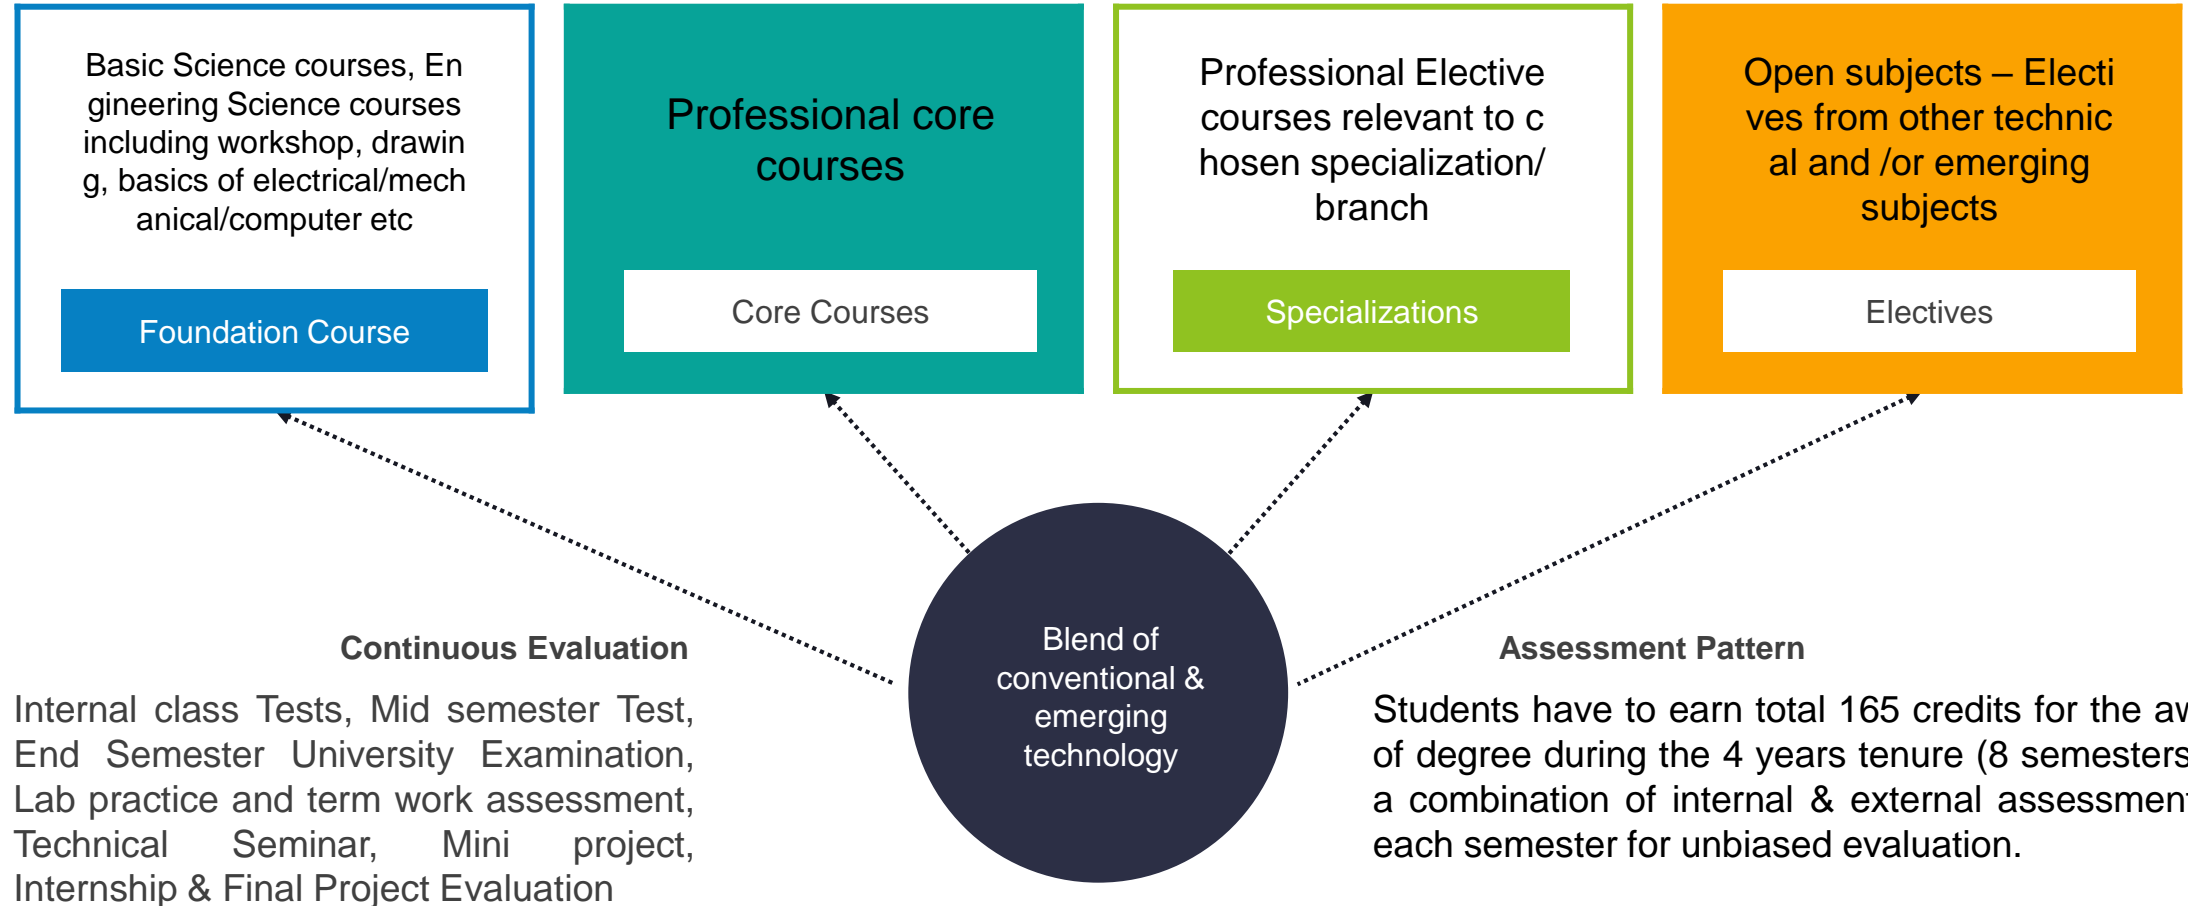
Basic Science courses, Engineering Science courses including workshop, drawing, basics of electrical/mechanical/computer etc

Foundation Course

Professional core courses

Core Courses

Professional Elective courses relevant to chosen specialization/ branch

Specializations

Open subjects – Electives from other technical and /or emerging subjects

Electives

Blend of conventional & emerging technology

Continuous Evaluation

Internal class Tests, Mid semester Test, End Semester University Examination, Lab practice and term work assessment, Technical Seminar, Mini project, Internship & Final Project Evaluation

Assessment Pattern

Students have to earn total 165 credits for the aw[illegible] of degree during the 4 years tenure (8 semesters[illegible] a combination of internal & external assessmen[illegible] each semester for unbiased evaluation.